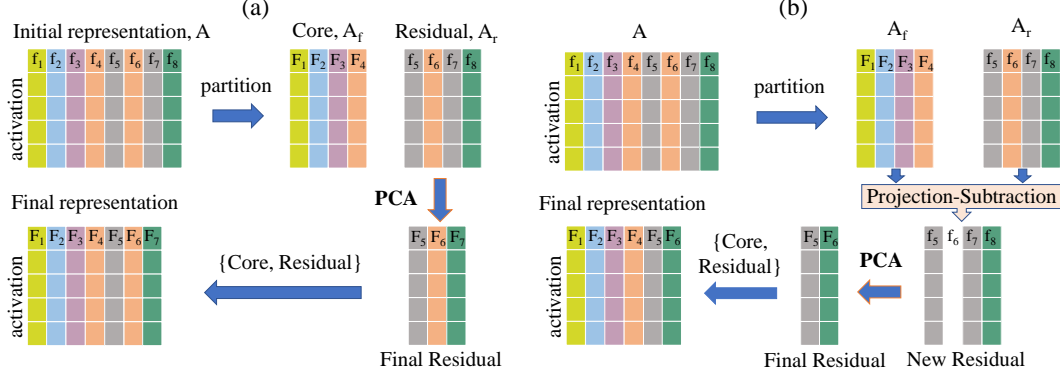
(a)

Initial representation, A

$f_1$ $f_2$ $f_3$ $f_4$ $f_5$ $f_6$ $f_7$ $f_8$

activation

partition

Core, $A_f$

$F_1$ $F_2$ $F_3$ $F_4$

Residual, $A_r$

$f_5$ $f_6$ $f_7$ $f_8$

PCA

Final representation

$F_1$ $F_2$ $F_3$ $F_4$ $F_5$ $F_6$ $F_7$

activation

{Core, Residual}

$F_5$ $F_6$ $F_7$

Final Residual

(b)

A

$f_1$ $f_2$ $f_3$ $f_4$ $f_5$ $f_6$ $f_7$ $f_8$

activation

partition

$A_f$

$F_1$ $F_2$ $F_3$ $F_4$

$A_r$

$f_5$ $f_6$ $f_7$ $f_8$

Projection-Subtraction

Final representation

$F_1$ $F_2$ $F_3$ $F_4$ $F_5$ $F_6$

activation

{Core, Residual}

$F_5$ $F_6$

PCA

$f_5$ $f_6$ $f_7$ $f_8$

Final Residual

New Residual